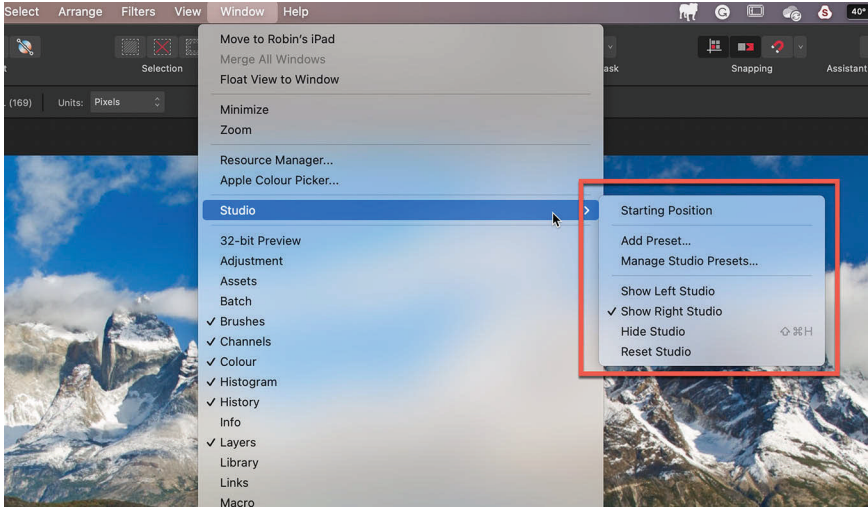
Select Arrange Filters View Window Help

40°

Selection

ask

Snapping

Assistant

(169) Units: Pixels

Move to Robin's iPad
Merge All Windows
Float View to Window

Minimize
Zoom

Resource Manager...
Apple Colour Picker...

Studio

32-bit Preview
Adjustment
Assets
Batch
✓ Brushes
✓ Channels
✓ Colour
✓ Histogram
✓ History
Info
✓ Layers
Library
Links
Macro

Starting Position

Add Preset...
Manage Studio Presets...

Show Left Studio
✓ Show Right Studio
Hide Studio ⇧⌘H
Reset Studio